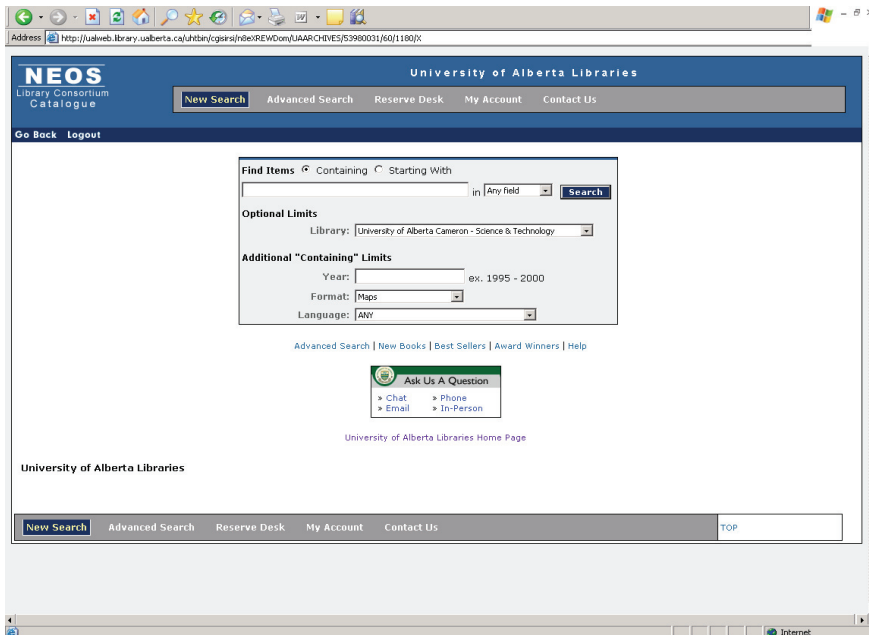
Address http://ualweb.library.ualberta.ca/uhtbin/cgisirsi/n8eXREWDom/UAARCHIVES/53980031/60/1180/X

NEOS
Library Consortium Catalogue

University of Alberta Libraries

New Search | Advanced Search | Reserve Desk | My Account | Contact Us

Go Back Logout

Find Items ◉ Containing ○ Starting With

in Any field Search

Optional Limits

Library: University of Alberta Cameron - Science & Technology

Additional "Containing" Limits

Year: ex. 1995 - 2000

Format: Maps

Language: ANY

Advanced Search | New Books | Best Sellers | Award Winners | Help

Ask Us A Question
» Chat » Phone
» Email » In-Person

University of Alberta Libraries Home Page

University of Alberta Libraries

New Search | Advanced Search | Reserve Desk | My Account | Contact Us

TOP

Internet